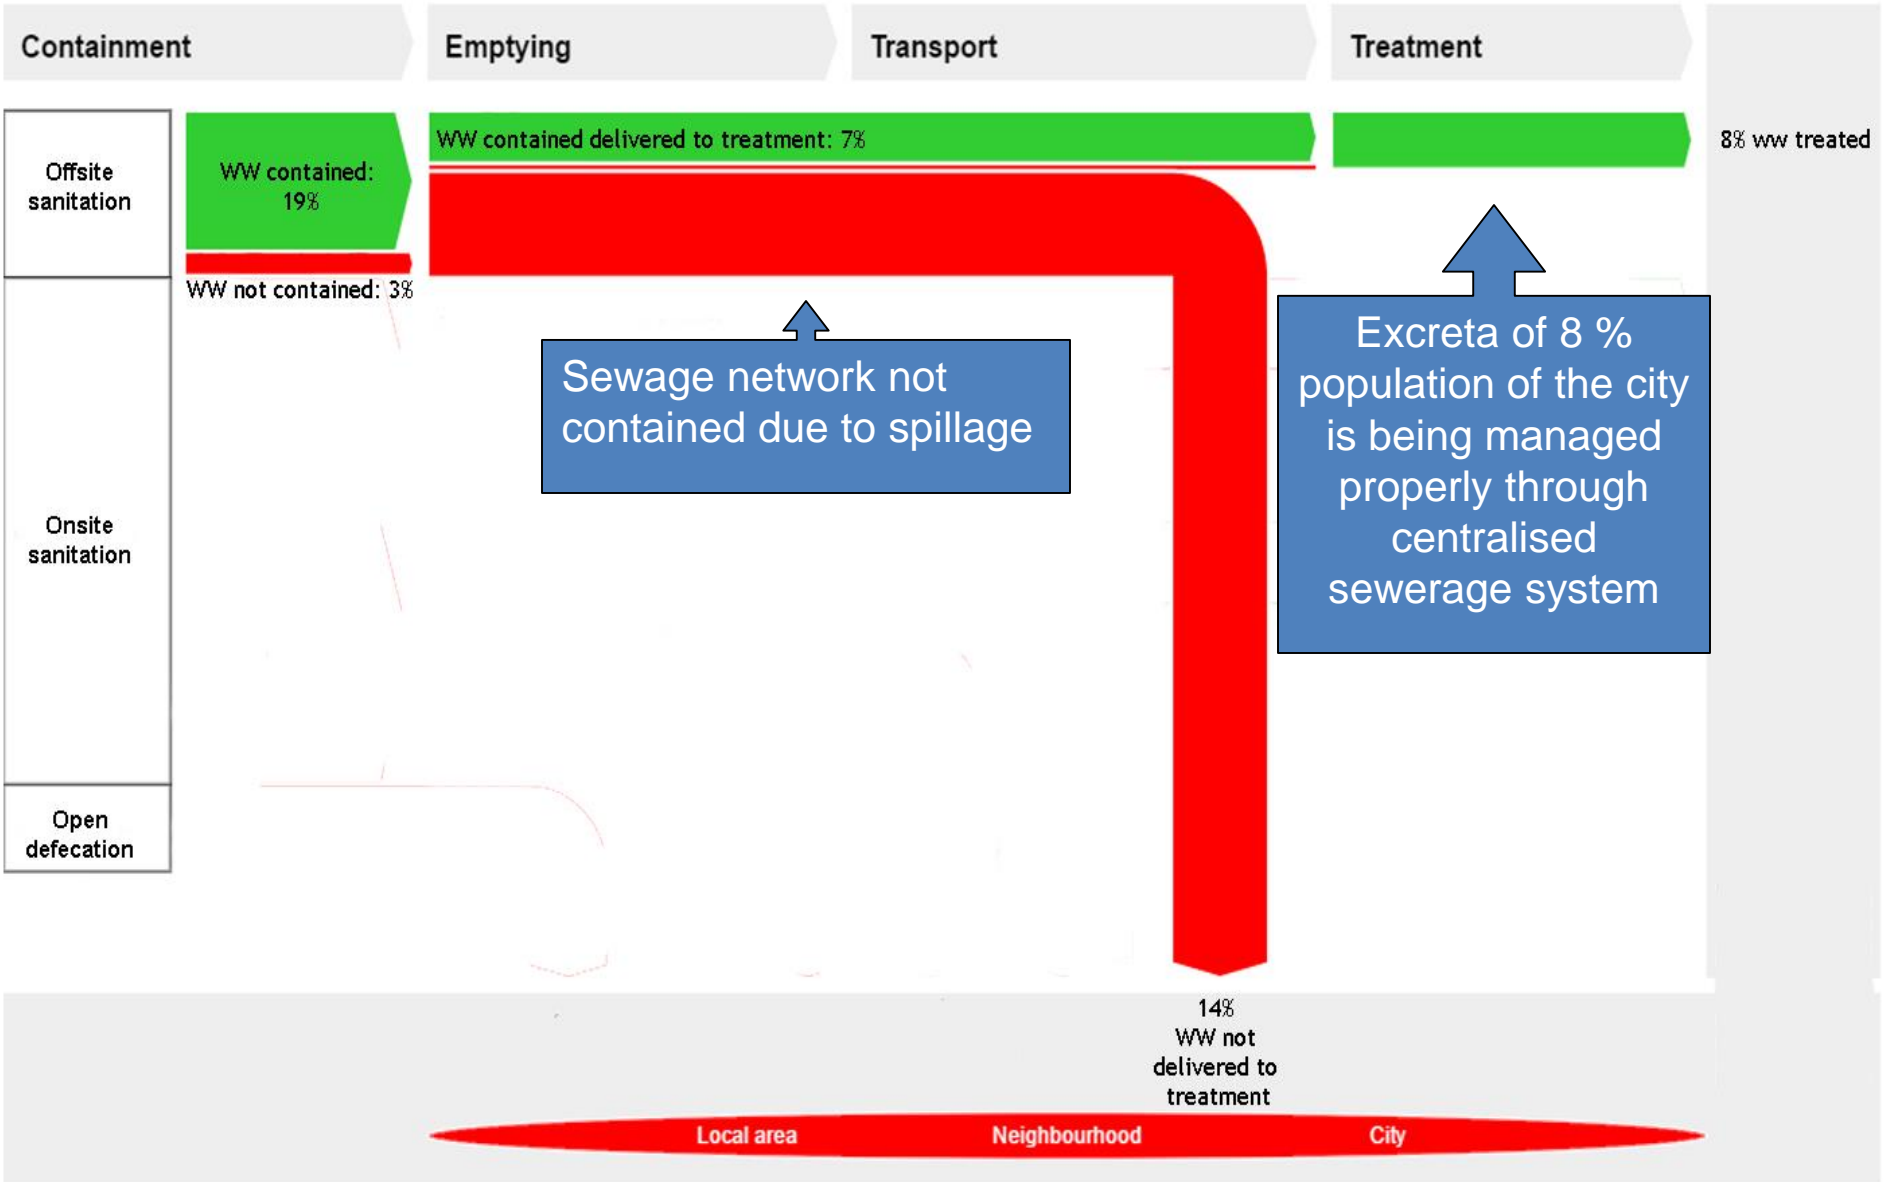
Containment

Emptying

Transport

Treatment

Offsite sanitation

WW contained: 19%

WW not contained: 3%

WW contained delivered to treatment: 7%

8% ww treated

Sewage network not contained due to spillage

Excreta of 8 % population of the city is being managed properly through centralised sewerage system

Onsite sanitation

Open defecation

14% WW not delivered to treatment

Local area

Neighbourhood

City